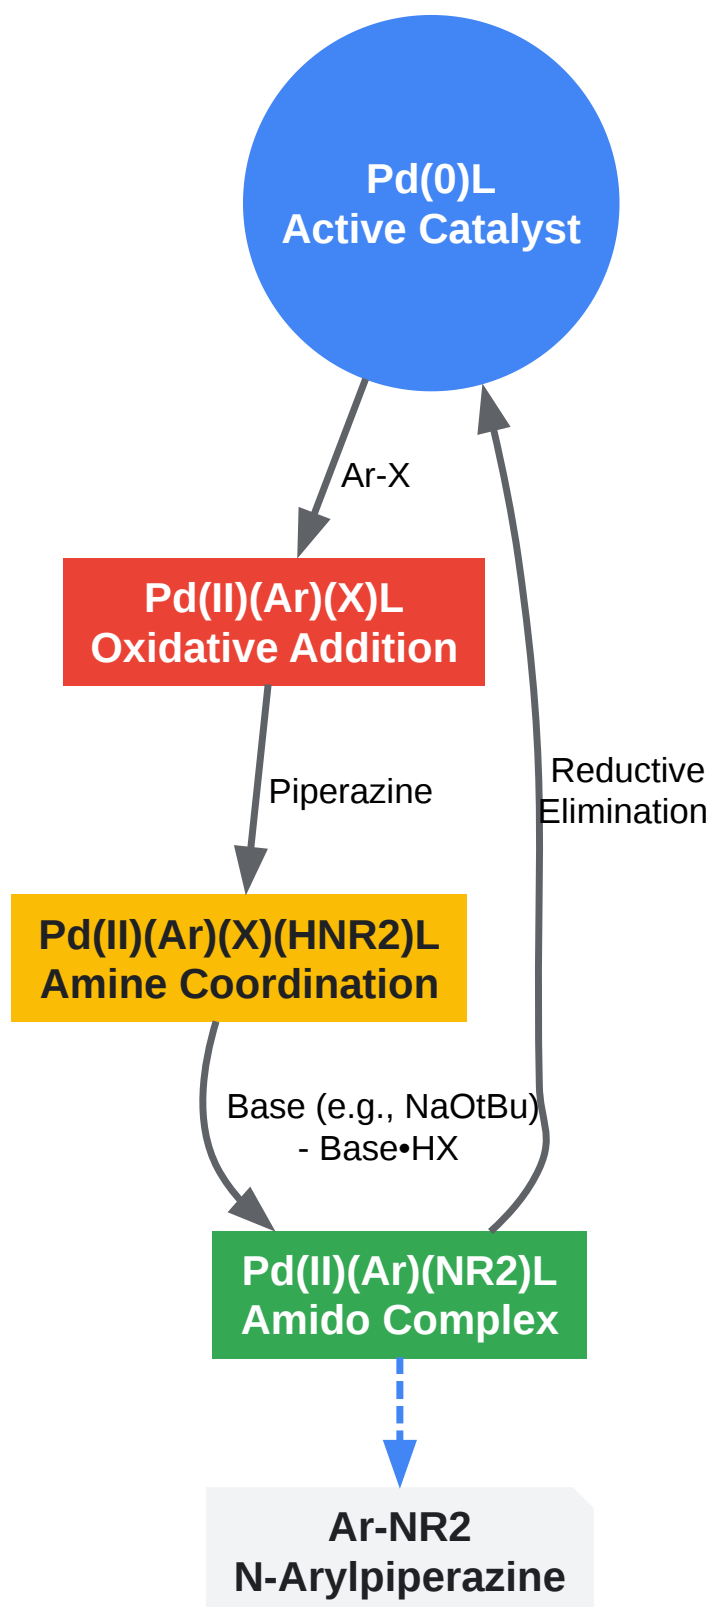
Pd(0)L
Active Catalyst

Ar-X

Pd(II)(Ar)(X)L
Oxidative Addition

Piperazine

Reductive
Elimination

Pd(II)(Ar)(X)(HNR2)L
Amine Coordination

Base (e.g., NaOtBu)
- Base•HX

Pd(II)(Ar)(NR2)L
Amido Complex

Ar-NR2
N-Arylpiperazine